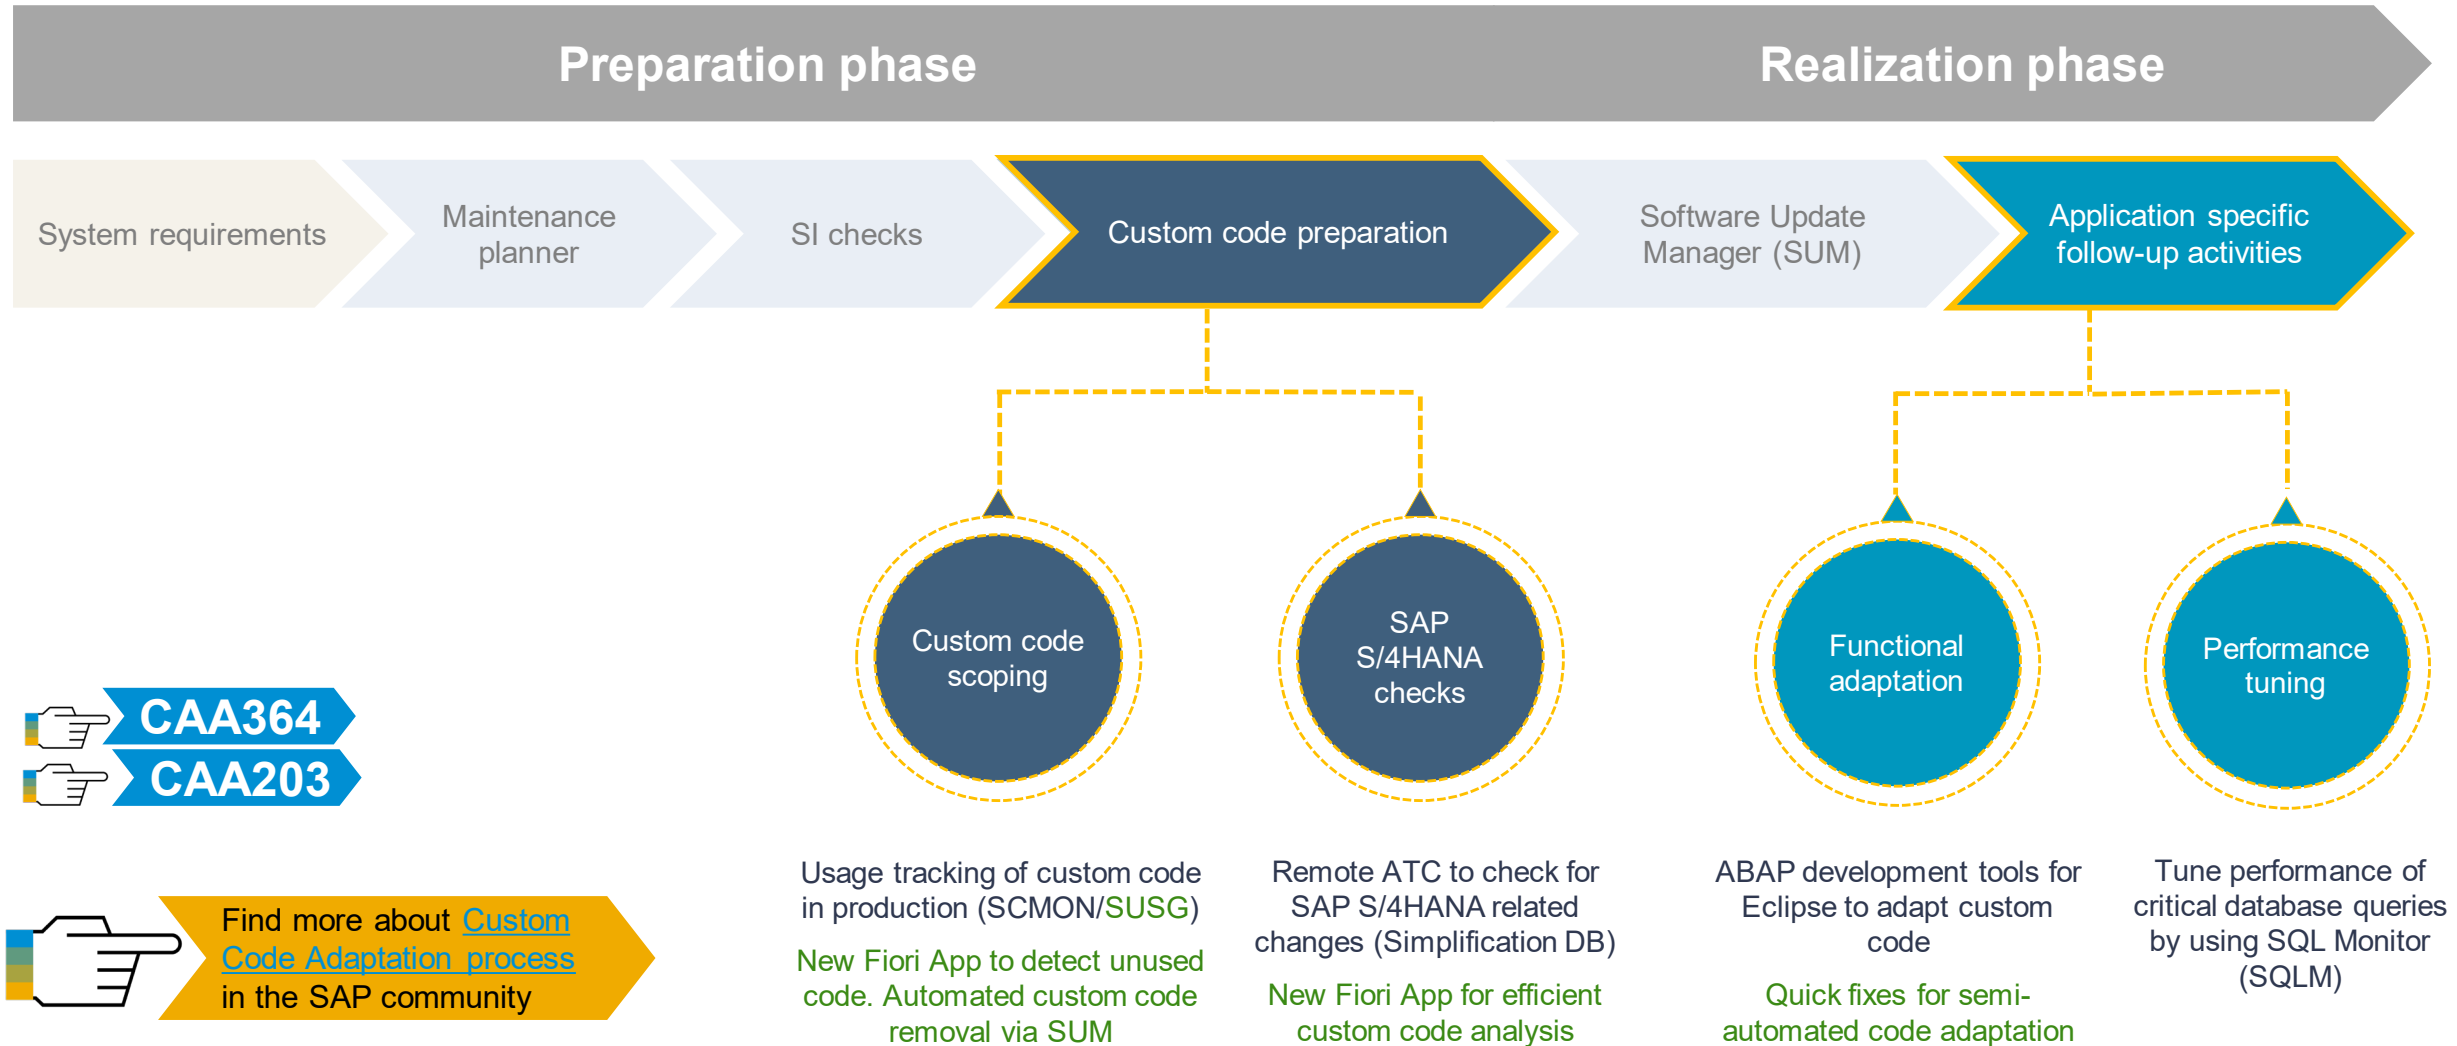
Preparation phase

Realization phase

System requirements

Maintenance planner

SI checks

Custom code preparation

Software Update Manager (SUM)

Application specific follow-up activities

Custom code scoping

SAP S/4HANA checks

Functional adaptation

Performance tuning

CAA364

CAA203

Usage tracking of custom code in production (SCMON/SUSG)

New Fiori App to detect unused code. Automated custom code removal via SUM

Remote ATC to check for SAP S/4HANA related changes (Simplification DB)

New Fiori App for efficient custom code analysis

ABAP development tools for Eclipse to adapt custom code

Quick fixes for semi-automated code adaptation

Tune performance of critical database queries by using SQL Monitor (SQLM)

Find more about Custom Code Adaptation process in the SAP community